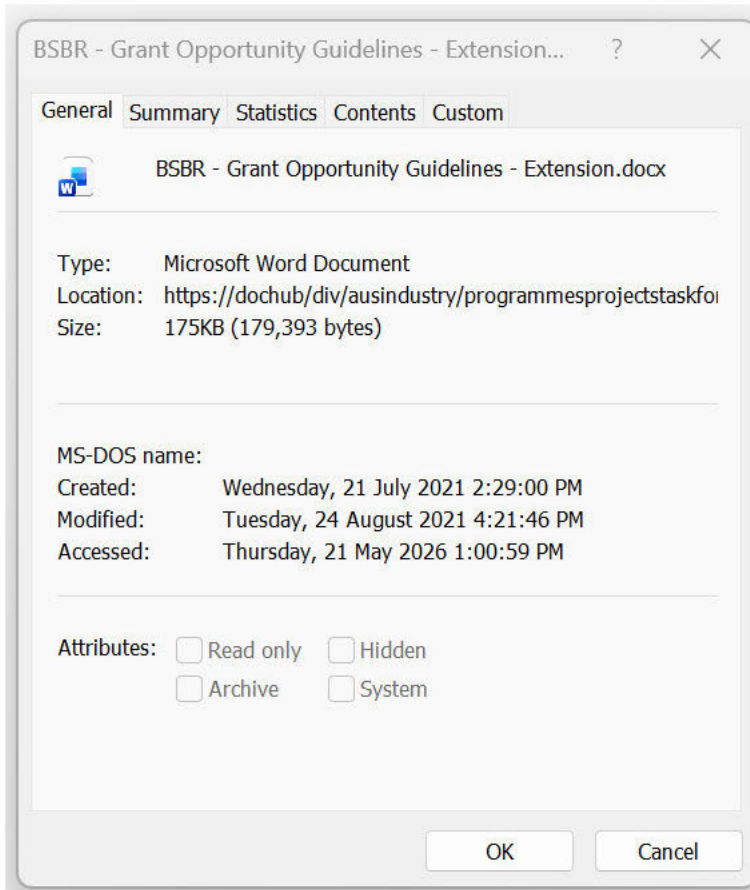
BSBR - Grant Opportunity Guidelines - Extension... ? ×

General Summary Statistics Contents Custom

BSBR - Grant Opportunity Guidelines - Extension.docx

Type: Microsoft Word Document
Location: https://dochub/div/ausindustry/programmesprojectstaskfo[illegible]
Size: 175KB (179,393 bytes)

MS-DOS name:
Created: Wednesday, 21 July 2021 2:29:00 PM
Modified: Tuesday, 24 August 2021 4:21:46 PM
Accessed: Thursday, 21 May 2026 1:00:59 PM

Attributes: Read only Hidden
Archive System

OK Cancel